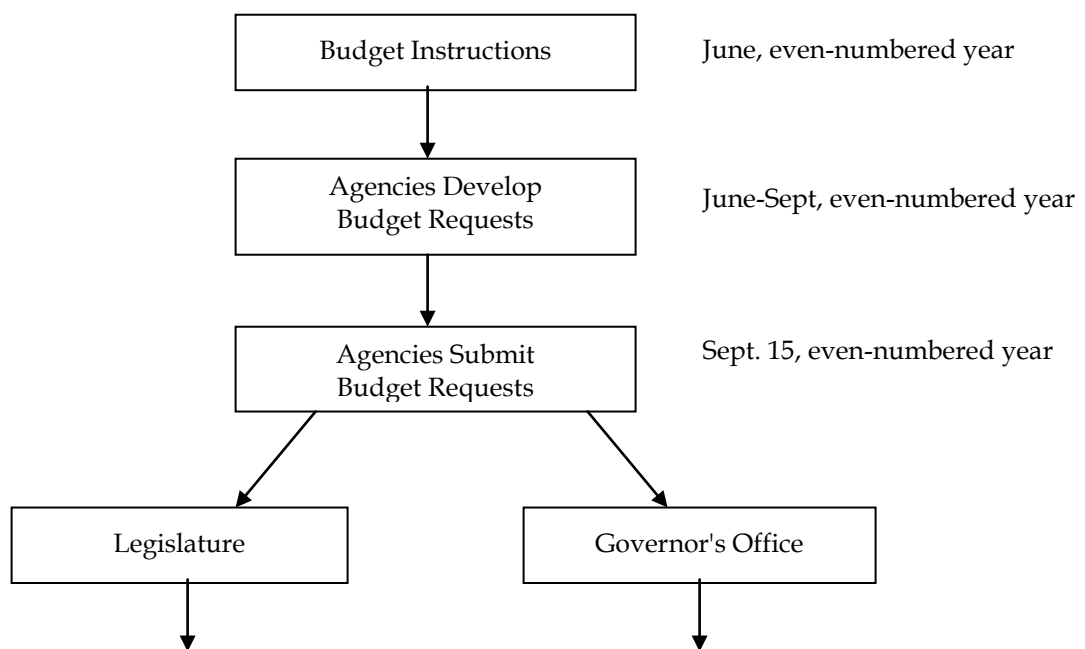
Budget Instructions

June, even-numbered year

Agencies Develop Budget Requests

June-Sept, even-numbered year

Agencies Submit Budget Requests

Sept. 15, even-numbered year

Legislature

Governor's Office